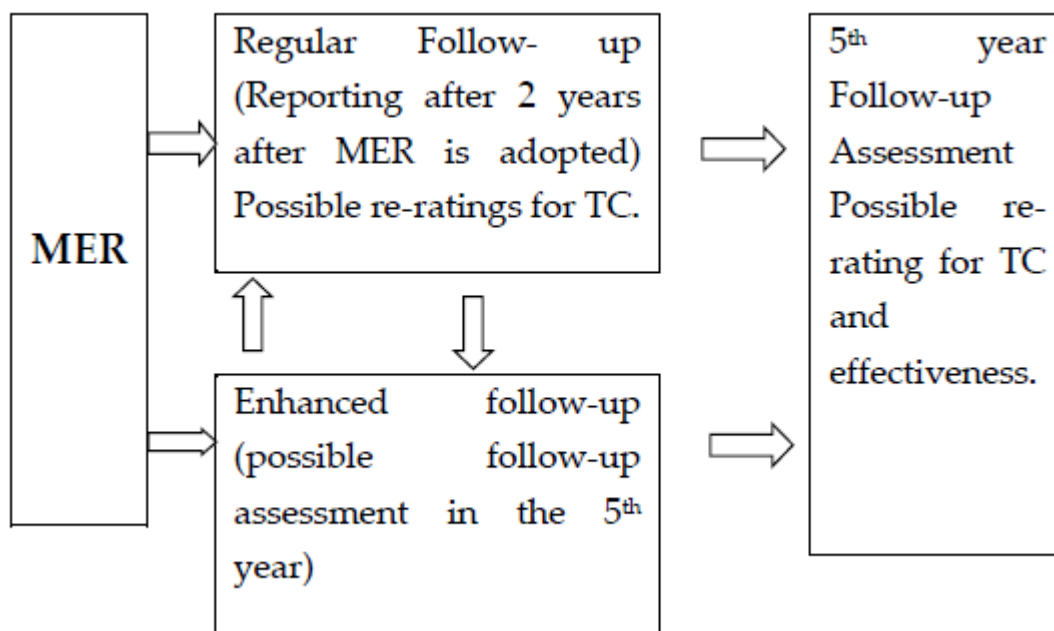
MER

Regular Follow- up (Reporting after 2 years after MER is adopted) Possible re-ratings for TC.

Enhanced follow-up (possible follow-up assessment in the 5$^{th}$ year)

5$^{th}$ year Follow-up Assessment Possible re-rating for TC and effectiveness.